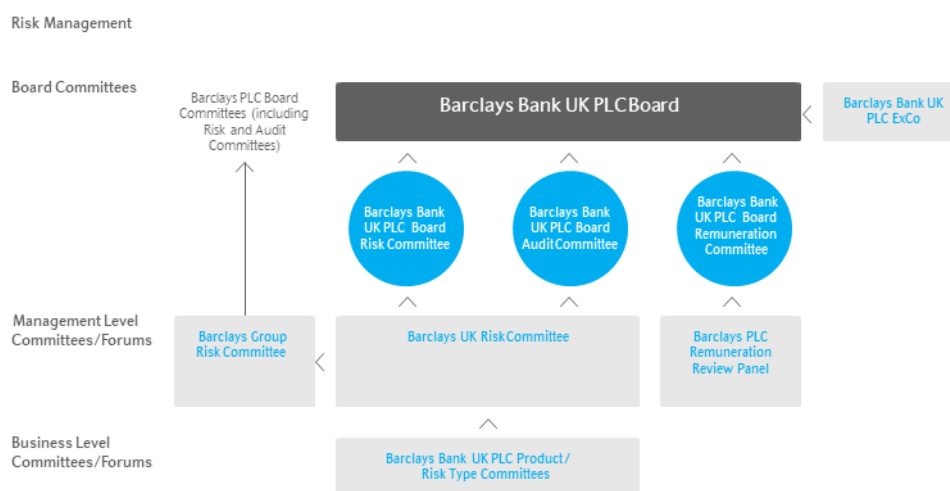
Risk Management

Board Committees

Barclays PLC Board Committees (including Risk and Audit Committees)

Barclays Bank UK PLC Board

Barclays Bank UK PLC ExCo

Barclays Bank UK PLC Board Risk Committee

Barclays Bank UK PLC Board Audit Committee

Barclays Bank UK PLC Board Remuneration Committee

Management Level Committees/Forums

Barclays Group Risk Committee

Barclays UK Risk Committee

Barclays PLC Remuneration Review Panel

Business Level Committees/Forums

Barclays Bank UK PLC Product/ Risk Type Committees